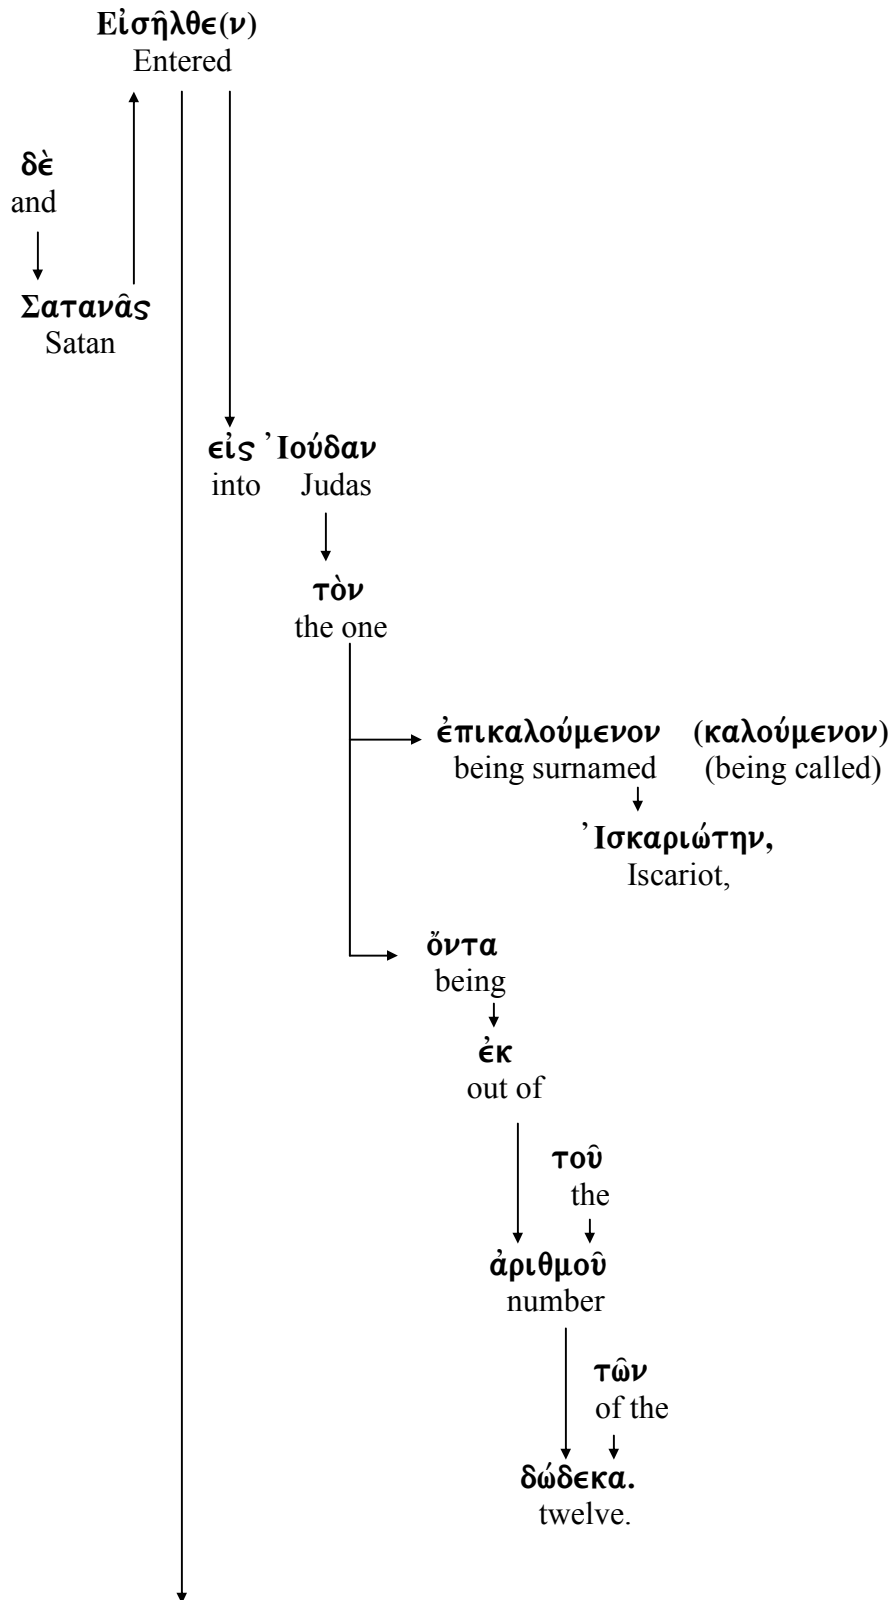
Εἰσῆλθε(ν)
Entered

δὲ
and

Σατανᾶς
Satan

εἰς Ἰούδαν
into Judas

τὸν
the one

ἐπικαλούμενον (καλούμενον)
being surnamed (being called)

Ἰσκαριώτην,
Iscariot,

ὄντα
being

ἐκ
out of

τοῦ
the

ἀριθμοῦ
number

τῶν
of the

δώδεκα.
twelve.